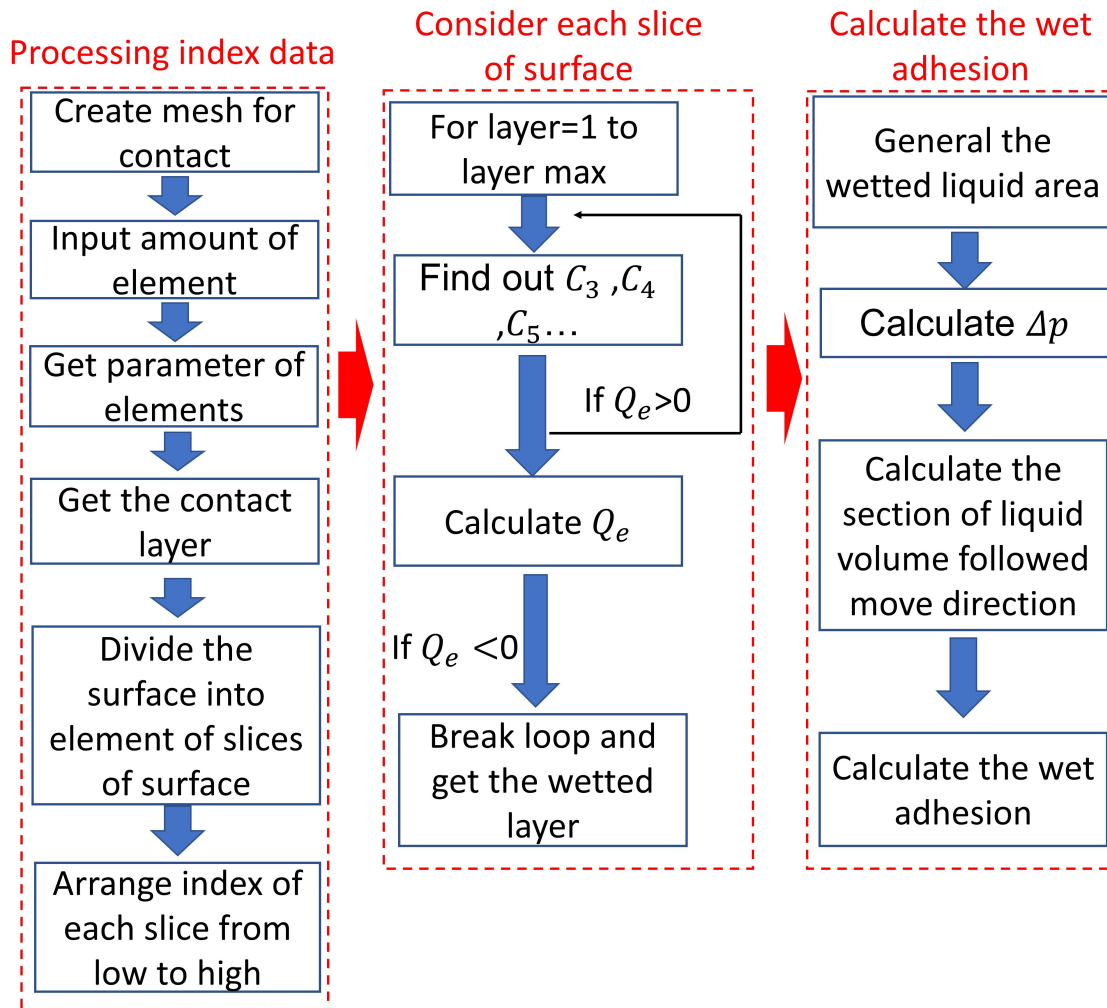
Processing index data

Create mesh for contact

Input amount of element

Get parameter of elements

Get the contact layer

Divide the surface into element of slices of surface

Arrange index of each slice from low to high

Consider each slice of surface

For layer=1 to layer max

Find out $C_3$ ,$C_4$ ,$C_5$…

If $Q_e$>0

Calculate $Q_e$

If $Q_e$ <0

Break loop and get the wetted layer

Calculate the wet adhesion

General the wetted liquid area

Calculate $\Delta p$

Calculate the section of liquid volume followed move direction

Calculate the wet adhesion